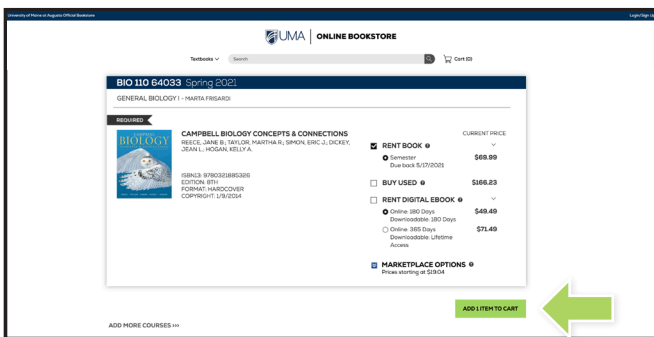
University of Maine at Augusta Official Bookstore

Login/Sign Up

UMA | ONLINE BOOKSTORE

Textbooks Search Cart (0)

BIO 110 64033 Spring 2021

GENERAL BIOLOGY I - MARTA FRISARDI

REQUIRED

CAMPBELL BIOLOGY CONCEPTS & CONNECTIONS
REECE, JANE B.; TAYLOR, MARTHA R.; SIMON, ERIC J.; DICKEY, JEAN L.; HOGAN, KELLY A.

ISBN13: 9780321885326
EDITION: 8TH
FORMAT: HARDCOVER
COPYRIGHT: 1/9/2014

CURRENT PRICE

RENT BOOK
Semester Due back 5/17/2021 $69.99

BUY USED $166.23

RENT DIGITAL EBOOK
Online 180 Days Downloadable: 180 Days $49.49
Online 365 Days Downloadable: Lifetime Access $71.49

MARKETPLACE OPTIONS
Prices starting at $19.04

ADD 1 ITEM TO CART

ADD MORE COURSES >>>